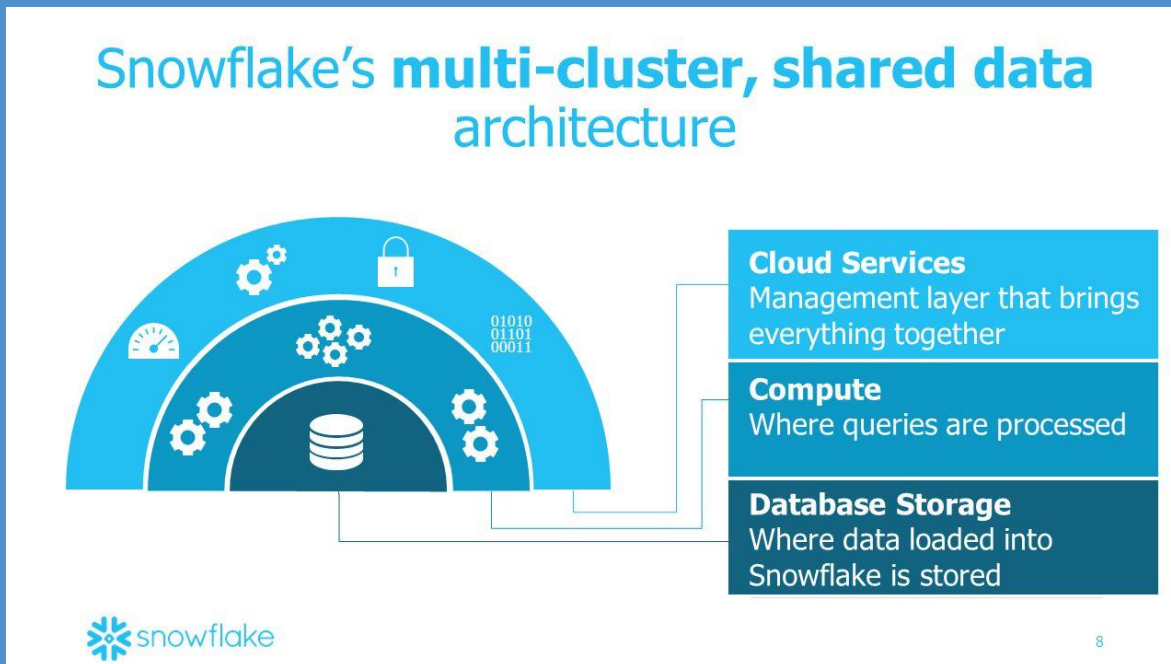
Snowflake's **multi-cluster, shared data** architecture

01010
01101
00011

**Cloud Services**
Management layer that brings everything together

**Compute**
Where queries are processed

**Database Storage**
Where data loaded into Snowflake is stored

snowflake

8